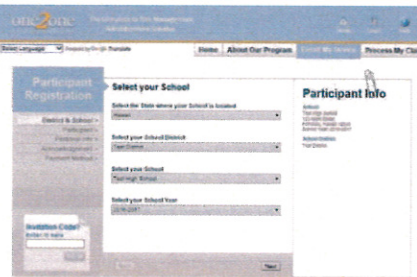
one2one

Select Language | Translate

Home | About Our Program | Enroll My Student | Process My Cl

Participant Registration

District & School >
Participant >
Acknowledgment >
Payment Method >

Invitation Code?

Select your School

Select the State where your School is located

Hawaii

Select your School District

Select your School

Select your School Year

Participant Info

School:

Next